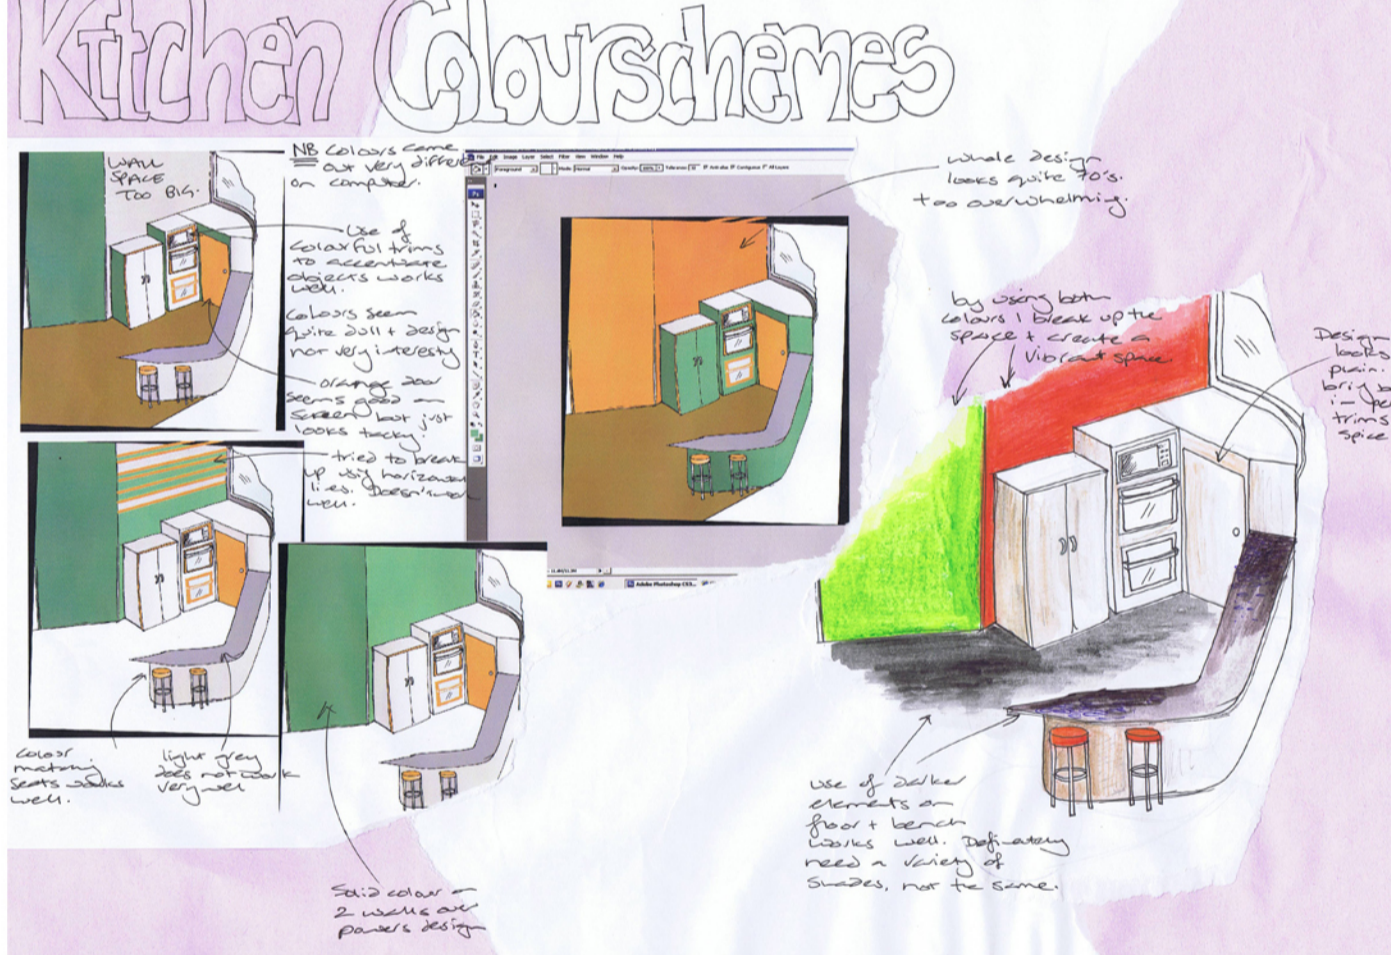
Kitchen Colourschemes

WALL SPACE TOO BIG.

NB Colours came out very differ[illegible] on computer.

Use of colorful trims to accentuate objects works well.

Colours seem quite dull + design not very interesting

orange door seems good on screen but just looks tacky.

tried to break up using horizontal lines. Doesn't work well.

File Edit Image Layer Select Filter View Window Help

Adobe Photoshop CS3...

whole design looks quite 70's. too overwhelming.

by using both colours I break up the space + create a vibrant space.

Design looks plain. bri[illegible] trims spice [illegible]

Colour matching seats works well.

light grey does not work very well

Solid colour on 2 walls over powers design

Use of darker elements on floor + bench works well. Definately need a variety of shades, not the same.